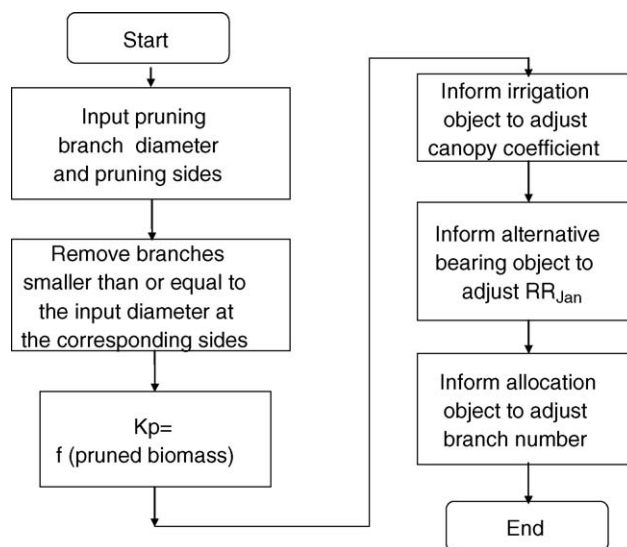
Start

Input pruning branch diameter and pruning sides

Remove branches smaller than or equal to the input diameter at the corresponding sides

Kp= f (pruned biomass)

Inform irrigation object to adjust canopy coefficient

Inform alternative bearing object to adjust $RR_{Jan}$

Inform allocation object to adjust branch number

End